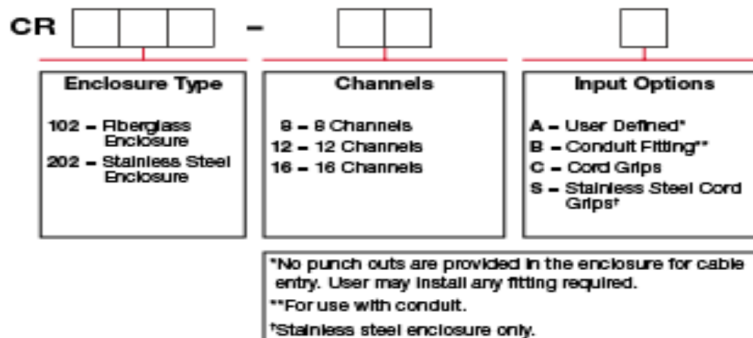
CR –

Enclosure Type

102 – Fiberglass Enclosure
202 – Stainless Steel Enclosure

Channels

8 – 8 Channels
12 – 12 Channels
16 – 16 Channels

Input Options

A – User Defined*
B – Conduit Fitting**
C – Cord Grips
S – Stainless Steel Cord Grips†

*No punch outs are provided in the enclosure for cable entry. User may install any fitting required.
**For use with conduit.
†Stainless steel enclosure only.